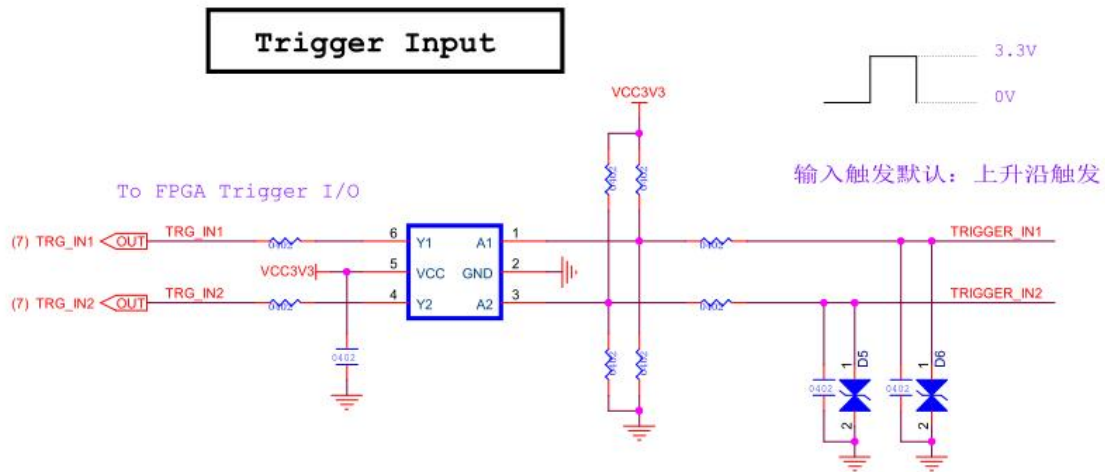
Trigger Input

3.3V

0V

VCC3V3

输入触发默认：上升沿触发

To FPGA Trigger I/O

(7) TRG_IN1 OUT

TRG_IN1

0402

6 Y1

A1 1

TRIGGER_IN1

VCC3V3

5 VCC

GND 2

(7) TRG_IN2 OUT

TRG_IN2

0402

4 Y2

A2 3

TRIGGER_IN2

0402

0402

0402

0402

1 D5 2

1 D6 2

0402

0402